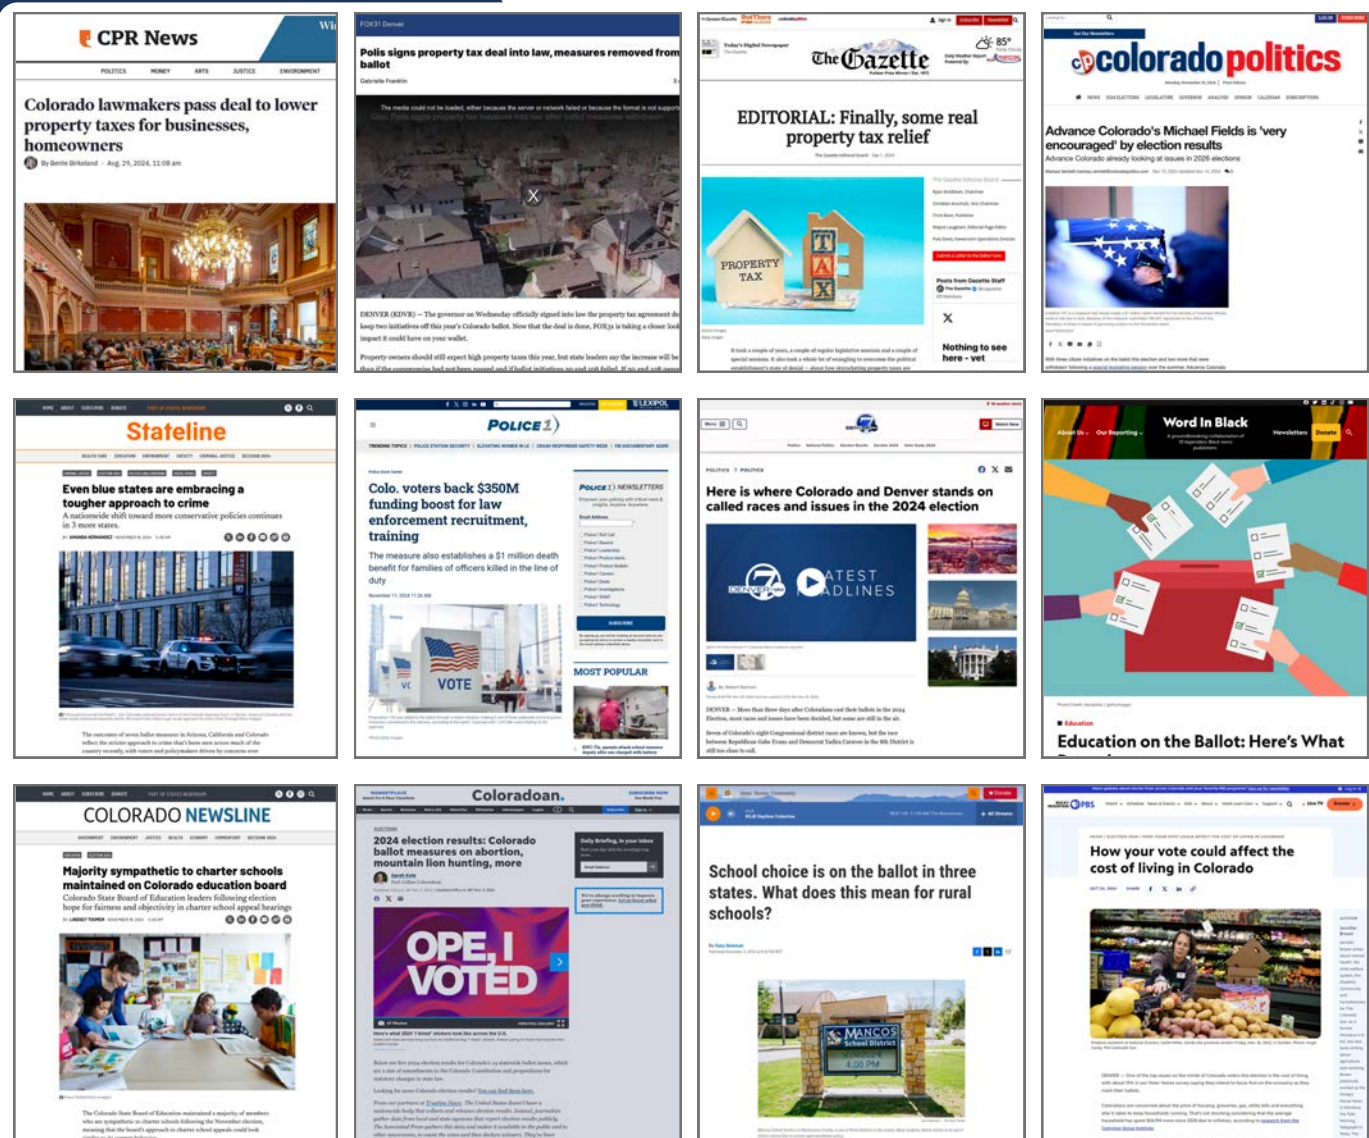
CPR News

POLITICS MONEY ARTS JUSTICE ENVIRONMENT

Colorado lawmakers pass deal to lower property taxes for businesses, homeowners

By Bente Birkeland · Aug. 29, 2024, 11:08 am

FOX31 Denver

Polis signs property tax deal into law, measures removed from ballot

Gabrielle Franklin

The media could not be loaded, either because the server or network failed or because the format is not supported.

DENVER (KDVR) — The governor on Wednesday officially signed into law the property tax agreement designed to keep two initiatives off this year's Colorado ballot. Now that the deal is done, FOX31 is taking a closer look at the impact it could have on your wallet.

Property owners should still expect high property taxes this year, but state leaders say the increase will be

The Gazette

85°

EDITORIAL: Finally, some real property tax relief

PROPERTY TAX

T A X

Nothing to see here - yet

colorado politics

Advance Colorado's Michael Fields is 'very encouraged' by election results

Advance Colorado already looking at issues in 2026 elections

Stateline

Even blue states are embracing a tougher approach to crime

A nationwide shift toward more conservative policies continues in 3 more states.

BY AMANDA HERNÁNDEZ

POLICE1

Colo. voters back $350M funding boost for law enforcement recruitment, training

The measure also establishes a $1 million death benefit for families of officers killed in the line of duty

November 17, 2024 11:26 AM

POLICE1 NEWSLETTERS

VOTE

MOST POPULAR

Here is where Colorado and Denver stands on called races and issues in the 2024 election

DENVER 7 LATEST HEADLINES

Word In Black

Newsletters Donate

Education

Education on the Ballot: Here's What

COLORADO NEWSLINE

Majority sympathetic to charter schools maintained on Colorado education board

Colorado State Board of Education leaders following election hope for fairness and objectivity in charter school appeal hearings

BY LINDSEY TOOMER

Coloradoan.

2024 election results: Colorado ballot measures on abortion, mountain lion hunting, more

OPE, I VOTED

Daily Briefing, in your inbox

School choice is on the ballot in three states. What does this mean for rural schools?

MANCOS School District

PBS

How your vote could affect the cost of living in Colorado